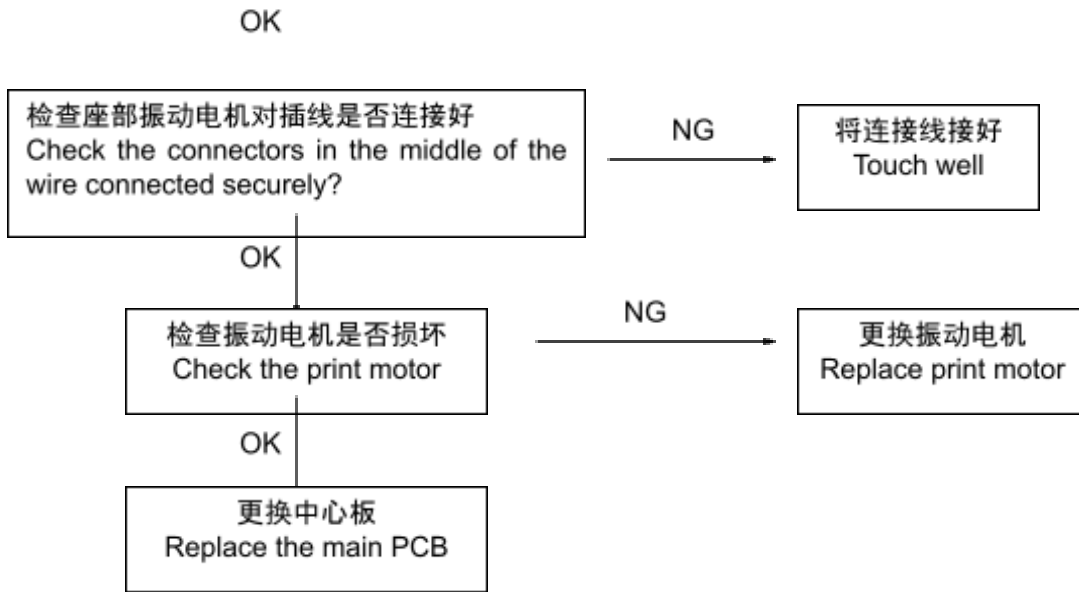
OK

检查座部振动电机对插线是否连接好
Check the connectors in the middle of the wire connected securely?

NG

将连接线接好
Touch well

OK

检查振动电机是否损坏
Check the print motor

NG

更换振动电机
Replace print motor

OK

更换中心板
Replace the main PCB